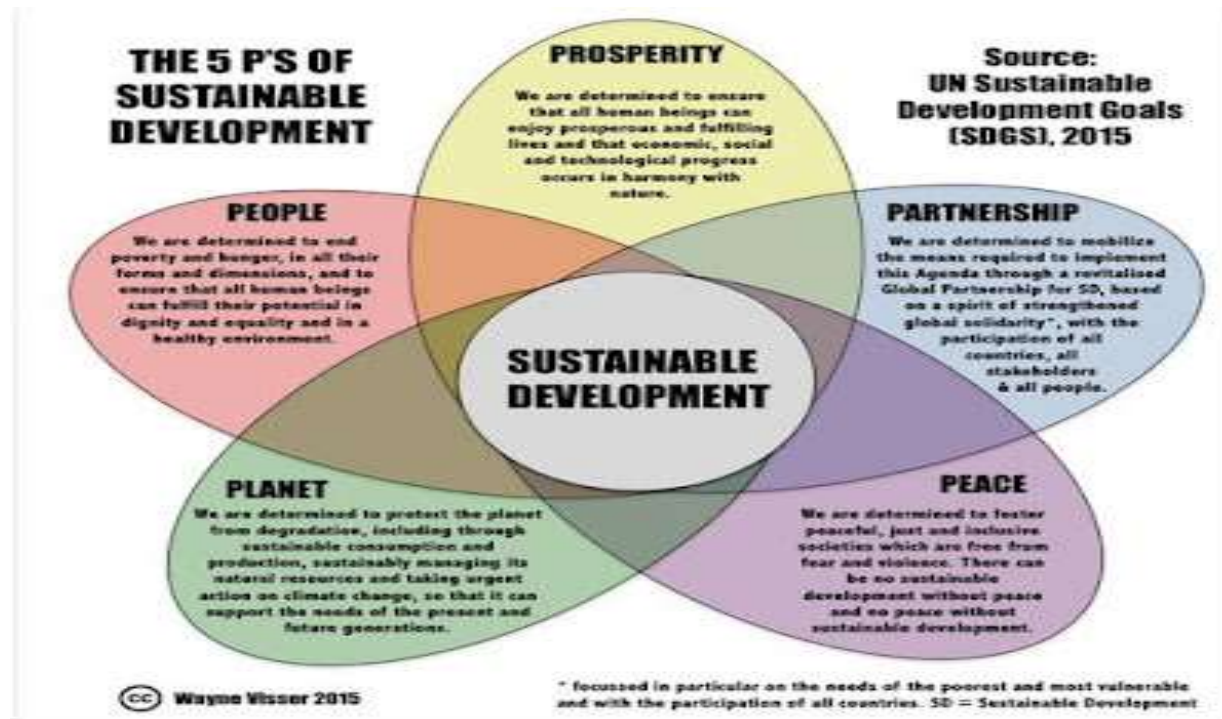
THE 5 P'S OF SUSTAINABLE DEVELOPMENT

PROSPERITY

We are determined to ensure that all human beings can enjoy prosperous and fulfilling lives and that economic, social and technological progress occurs in harmony with nature.

Source: UN Sustainable Development Goals (SDGS), 2015

PEOPLE

We are determined to end poverty and hunger, in all their forms and dimensions, and to ensure that all human beings can fulfill their potential in dignity and equality and in a healthy environment.

PARTNERSHIP

We are determined to mobilize the means required to implement this Agenda through a revitalised Global Partnership for SD, based on a spirit of strengthened global solidarity*, with the participation of all countries, all stakeholders & all people.

SUSTAINABLE DEVELOPMENT

PLANET

We are determined to protect the planet from degradation, including through sustainable consumption and production, sustainably managing its natural resources and taking urgent action on climate change, so that it can support the needs of the present and future generations.

PEACE

We are determined to foster peaceful, just and inclusive societies which are free from fear and violence. There can be no sustainable development without peace and no peace without sustainable development.

cc Wayne Visser 2015

* focussed in particular on the needs of the poorest and most vulnerable and with the participation of all countries. SD = Sustainable Development